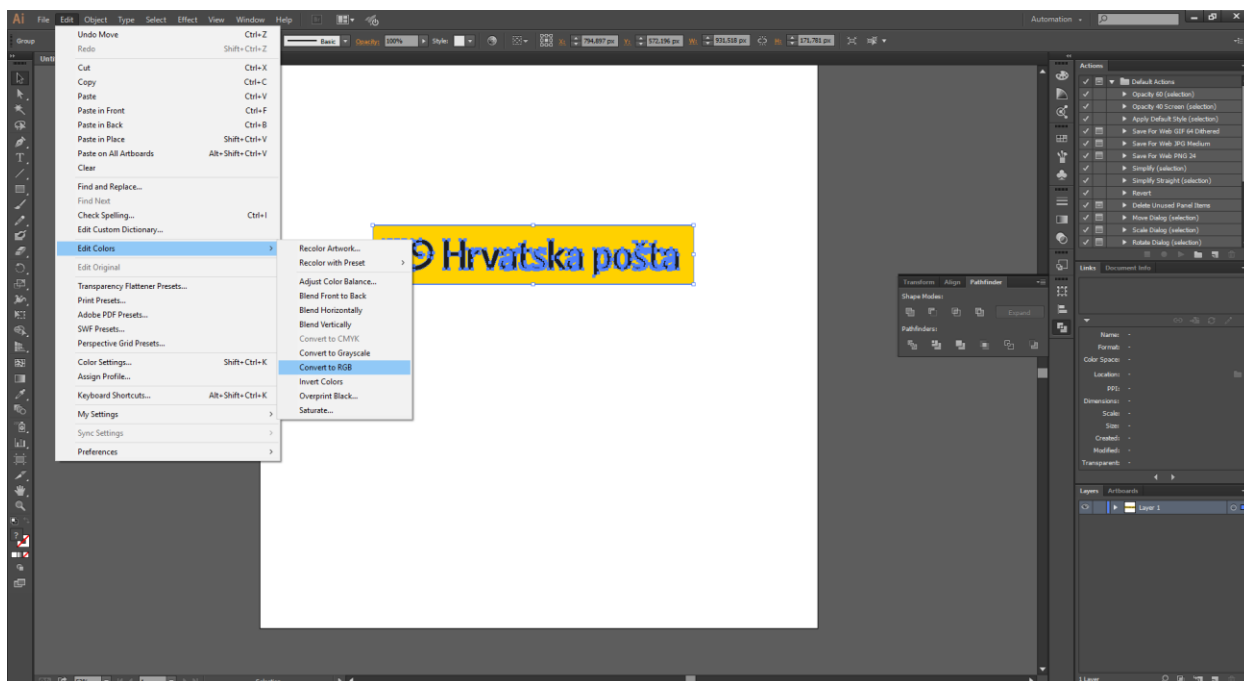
Ai File Edit Object Type Select Effect View Window Help

Automation

Group

Basic Opacity: 100% Style:

X: 794,697 px Y: 572,196 px W: 921,518 px H: 171,781 px

Untitled

Undo Move Ctrl+Z
Redo Shift+Ctrl+Z

Cut Ctrl+X
Copy Ctrl+C
Paste Ctrl+V
Paste in Front Ctrl+F
Paste in Back Ctrl+B
Paste in Place Shift+Ctrl+V
Paste on All Artboards Alt+Shift+Ctrl+V
Clear

Find and Replace...
Find Next
Check Spelling... Ctrl+I
Edit Custom Dictionary...

Edit Colors
Edit Original

Transparency Flattener Presets...
Print Presets...
Adobe PDF Presets...
SWF Presets...
Perspective Grid Presets...

Color Settings... Shift+Ctrl+K
Assign Profile...

Keyboard Shortcuts... Alt+Shift+Ctrl+K

My Settings

Sync Settings

Preferences

Recolor Artwork...
Recolor with Preset

Adjust Color Balance...
Blend Front to Back
Blend Horizontally
Blend Vertically
Convert to CMYK
Convert to Grayscale
Convert to RGB
Invert Colors
Overprint Black...
Saturate...

Hrvatska pošta

Actions
Default Actions
Opacity 60 (selection)
Opacity 40 Screen (selection)
Apply Default Style (selection)
Save For Web GIF 64 Dithered
Save For Web JPG Medium
Save For Web PNG 24
Simplify (selection)
Simplify Straight (selection)
Revert
Delete Unused Panel Items
Move Dialog (selection)
Scale Dialog (selection)
Rotate Dialog (selection)

Links Document Info

Transform Align Pathfinder
Shape Modes:
Expand
Pathfinders:

Name: -
Format: -
Color Space: -
Location: -
PPI: -
Dimensions: -
Scale: -
Size: -
Created: -
Modified: -
Transparent: -

Layers Artboards
Layer 1

1 Layer